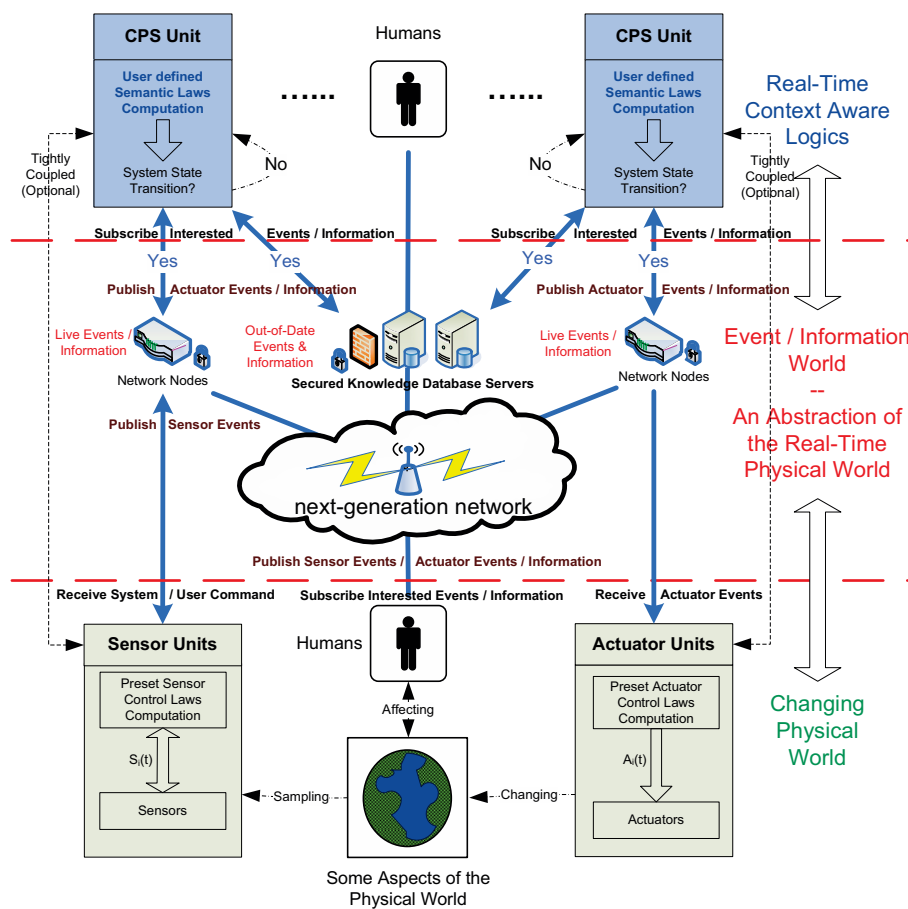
CPS Unit

User defined Semantic Laws Computation

System State Transition?

No

Tightly Coupled (Optional)

Humans

......

......

CPS Unit

User defined Semantic Laws Computation

System State Transition?

No

Tightly Coupled (Optional)

Real-Time Context Aware Logics

Subscribe Interested Events / Information

Subscribe Interested Events / Information

Yes

Yes

Yes

Yes

Publish Actuator Events / Information

Publish Actuator Events / Information

Live Events / Information

Out-of-Date Events & Information

Live Events / Information

Network Nodes

Secured Knowledge Database Servers

Network Nodes

Event / Information World
--
An Abstraction of the Real-Time Physical World

Publish Sensor Events

next-generation network

Publish Sensor Events / Actuator Events / Information

Receive System / User Command

Subscribe Interested Events / Information

Receive Actuator Events

Sensor Units

Humans

Actuator Units

Preset Sensor Control Laws Computation

$S_i(t)$

Sensors

Affecting

Preset Actuator Control Laws Computation

$A_i(t)$

Actuators

Changing Physical World

Sampling

Changing

Some Aspects of the Physical World